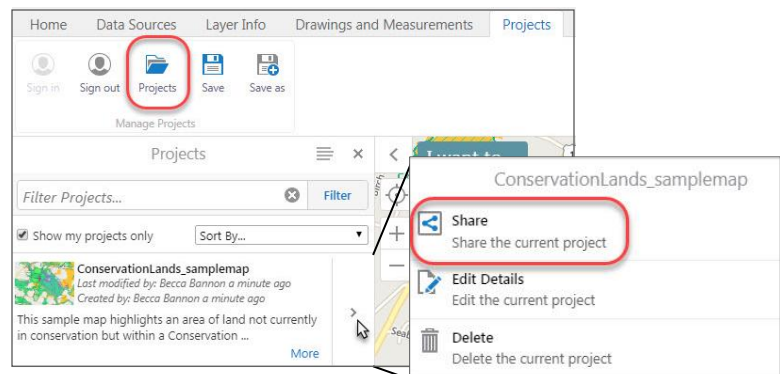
Home Data Sources Layer Info Drawings and Measurements Projects

Sign in Sign out Projects Save Save as

Manage Projects

Projects

Filter Projects... Filter

Show my projects only Sort By...

ConservationLands_samplemap
Last modified by: Becca Bannon a minute ago
Created by: Becca Bannon a minute ago

This sample map highlights an area of land not currently in conservation but within a Conservation ...

More

I want to

ConservationLands_samplemap

Share
Share the current project

Edit Details
Edit the current project

Delete
Delete the current project